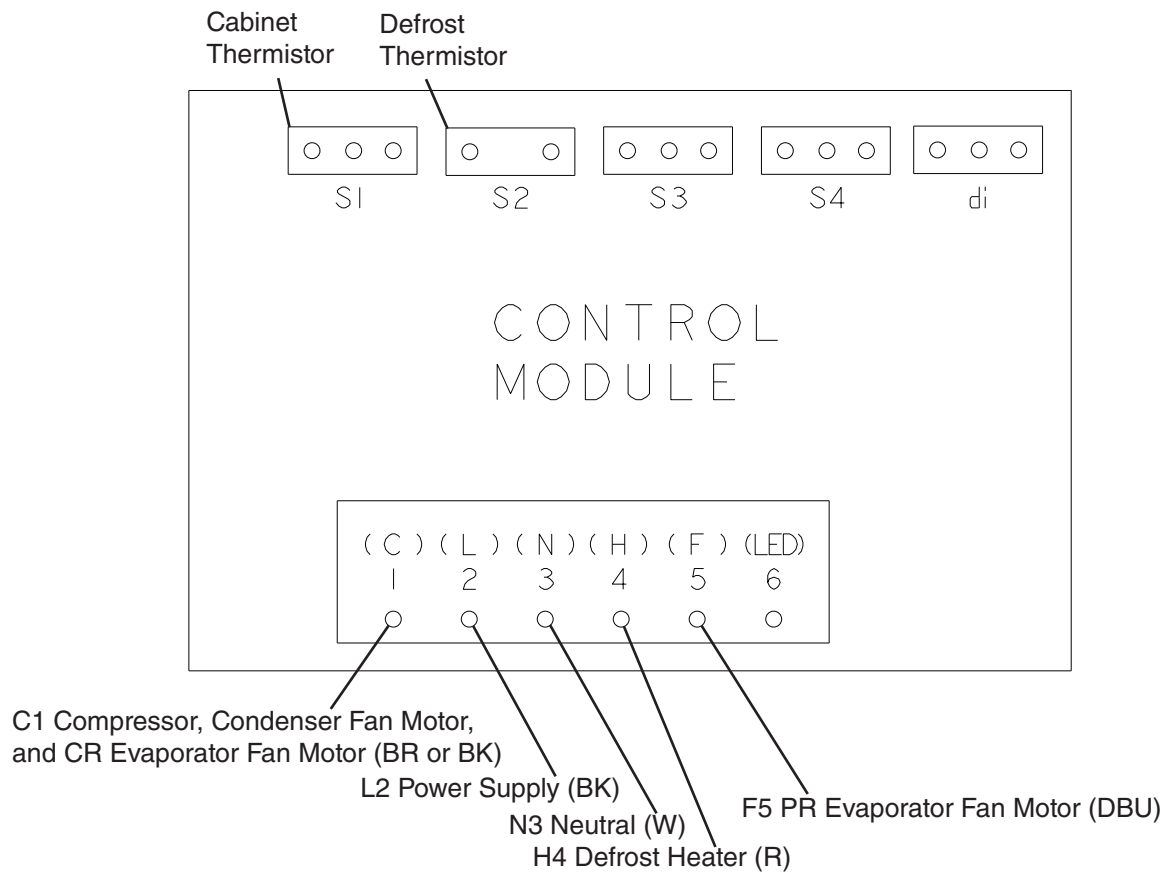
Cabinet Thermistor

Defrost Thermistor

S1

S2

S3

S4

di

CONTROL MODULE

(C) (L) (N) (H) (F) (LED)
1 2 3 4 5 6

C1 Compressor, Condenser Fan Motor, and CR Evaporator Fan Motor (BR or BK)

L2 Power Supply (BK)

N3 Neutral (W)

H4 Defrost Heater (R)

F5 PR Evaporator Fan Motor (DBU)